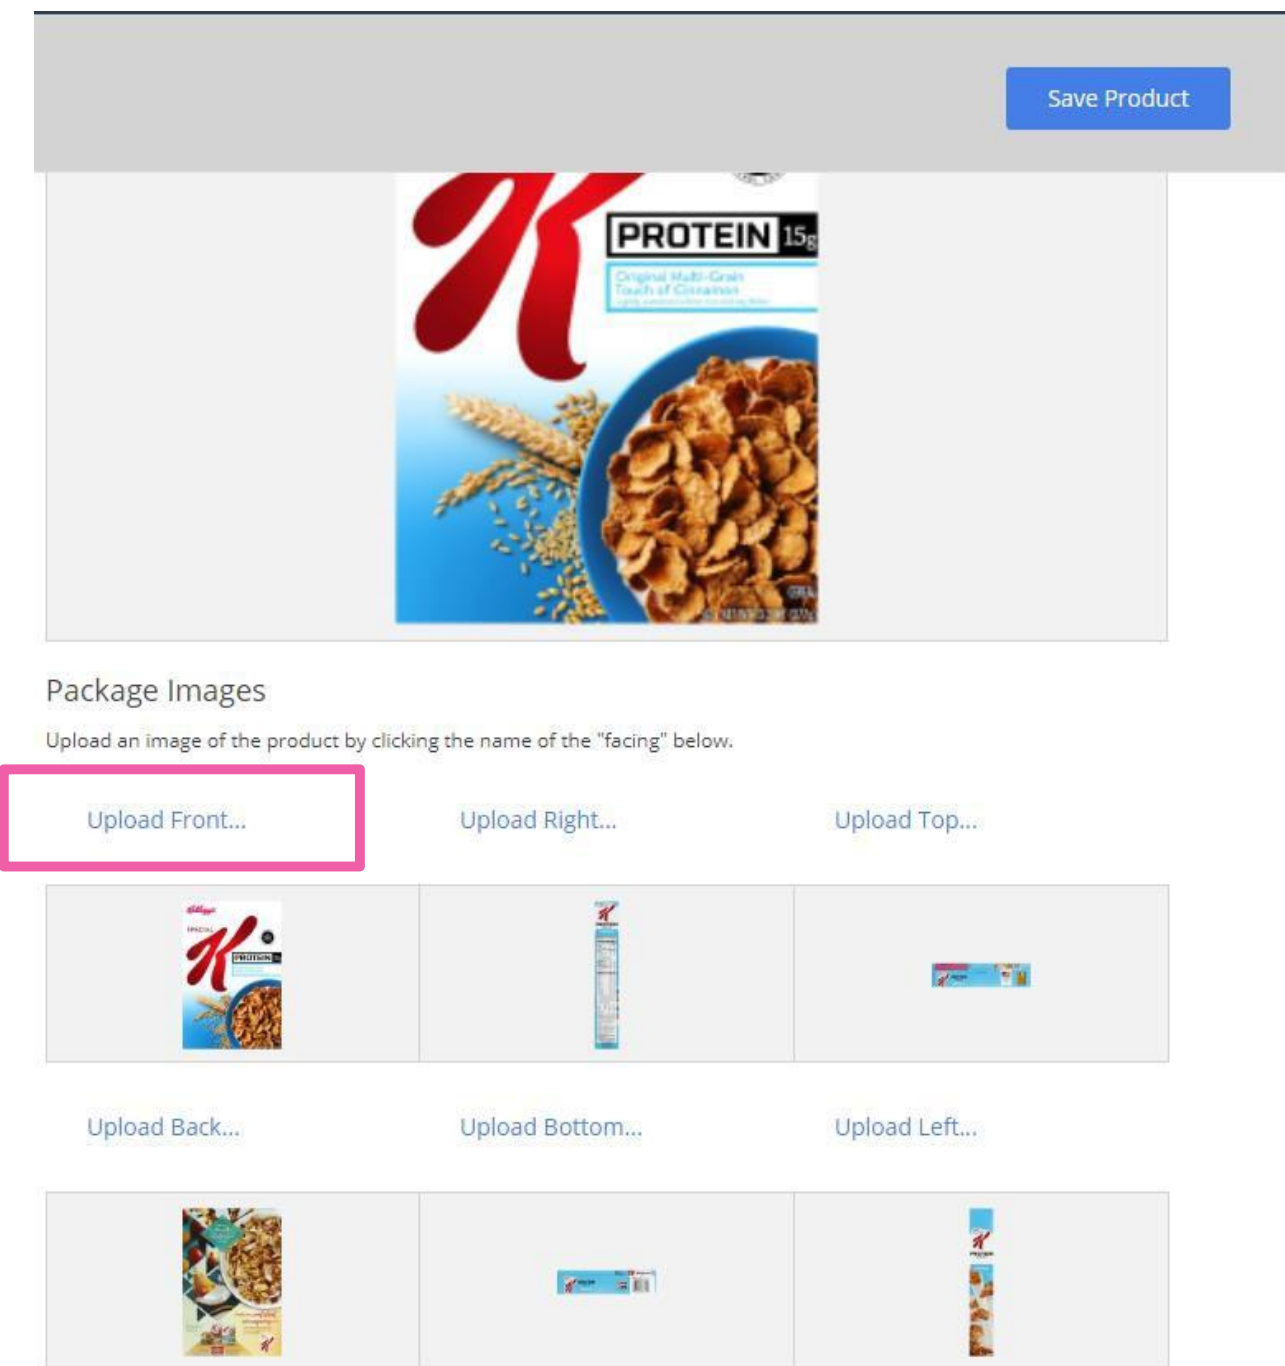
Save Product

PROTEIN 15g

Original Multi-Grain Touch of Cinnamon

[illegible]

Package Images

Upload an image of the product by clicking the name of the "facing" below.

Upload Front...

Upload Right...

Upload Top...

Upload Back...

Upload Bottom...

Upload Left...